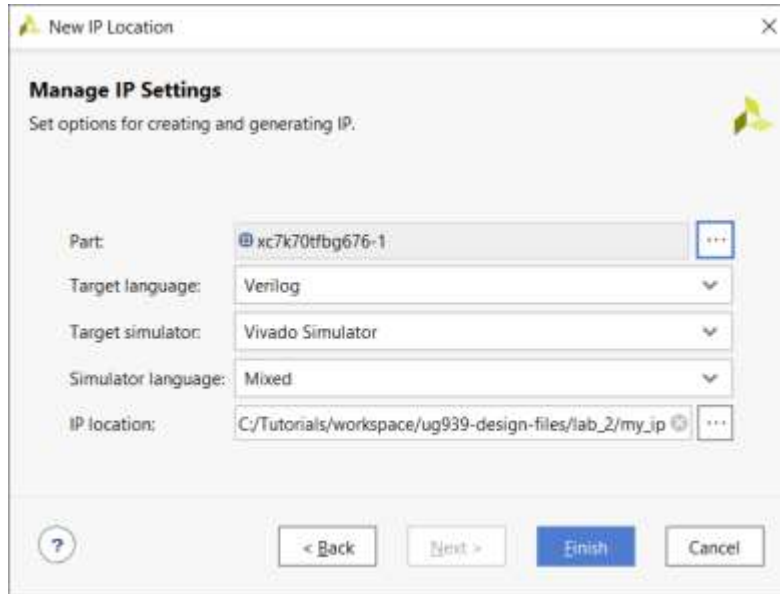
New IP Location

Manage IP Settings
Set options for creating and generating IP.

Part: xc7k70tfbg676-1 ...
Target language: Verilog
Target simulator: Vivado Simulator
Simulator language: Mixed
IP location: C:/Tutorials/workspace/ug939-design-files/lab_2/my_ip ...

?
< Back
Next >
Finish
Cancel